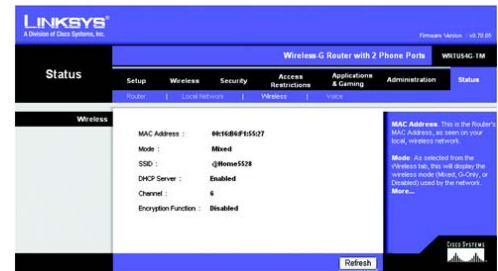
LINKSYS®
A Division of Cisco Systems, Inc.

Firmware Version : v0.70.05

Wireless-G Router with 2 Phone Ports WRTU54G-TM

Status

Setup | Wireless | Security | Access Restrictions | Applications & Gaming | Administration | Status

Router | Local Network | Wireless | Voice

Wireless

MAC Address : 00:16:B6:F1:55:27
Mode : Mixed
SSID : @Home5528
DHCP Server : Enabled
Channel : 6
Encryption Function : Disabled

MAC Address. This is the Router's MAC Address, as seen on your local, wireless network.

Mode: As selected from the Wireless tab, this will display the wireless mode (Mixed, G-Only, or Disabled) used by the network.
More...

Refresh

Cisco Systems